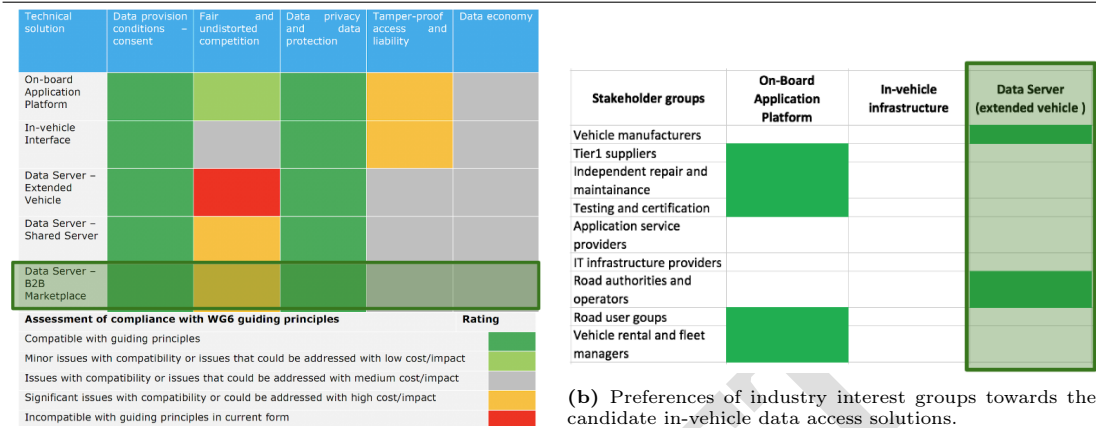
| Technical solution | Data provision conditions – consent | Fair and undistorted competition | Data privacy and data protection | Tamper-proof access and liability | Data economy |
|---|---|---|---|---|---|
| On-board Application Platform | | | | | |
| In-vehicle Interface | | | | | |
| Data Server – Extended Vehicle | | | | | |
| Data Server – Shared Server | | | | | |
| Data Server – B2B Marketplace | | | | | |

| Assessment of compliance with WG6 guiding principles | Rating |
|---|---|
| Compatible with guiding principles | |
| Minor issues with compatibility or issues that could be addressed with low cost/impact | |
| Issues with compatibility or issues that could be addressed with medium cost/impact | |
| Significant issues with compatibility or could be addressed with high cost/impact | |
| Incompatible with guiding principles in current form | |

| Stakeholder groups | On-Board Application Platform | In-vehicle infrastructure | Data Server (extended vehicle ) |
|---|---|---|---|
| Vehicle manufacturers | | | |
| Tier1 suppliers | | | |
| Independent repair and maintainance | | | |
| Testing and certification | | | |
| Application service providers | | | |
| IT infrastructure providers | | | |
| Road authorities and operators | | | |
| Road user goups | | | |
| Vehicle rental and fleet managers | | | |

(b) Preferences of industry interest groups towards the candidate in-vehicle data access solutions.